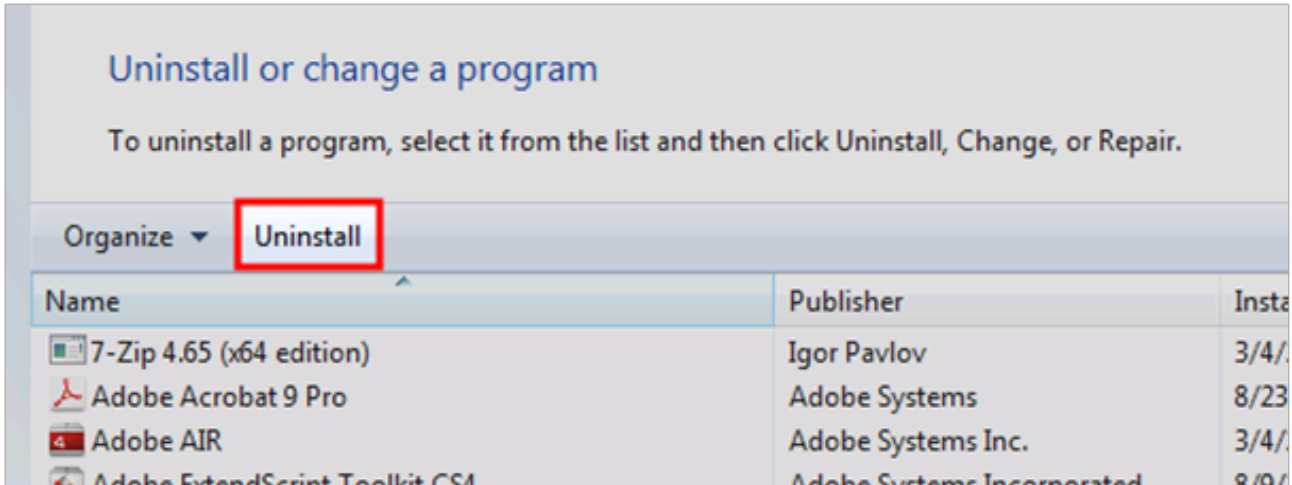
Uninstall or change a program

To uninstall a program, select it from the list and then click Uninstall, Change, or Repair.

Organize ▾ Uninstall

| Name | Publisher | Insta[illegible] |
|---|---|---|
| 7-Zip 4.65 (x64 edition) | Igor Pavlov | 3/4/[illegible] |
| Adobe Acrobat 9 Pro | Adobe Systems | 8/23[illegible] |
| Adobe AIR | Adobe Systems Inc. | 3/4/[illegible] |
| Adobe ExtendScript Toolkit CS4 | Adobe Systems Incorporated | 8/9/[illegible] |